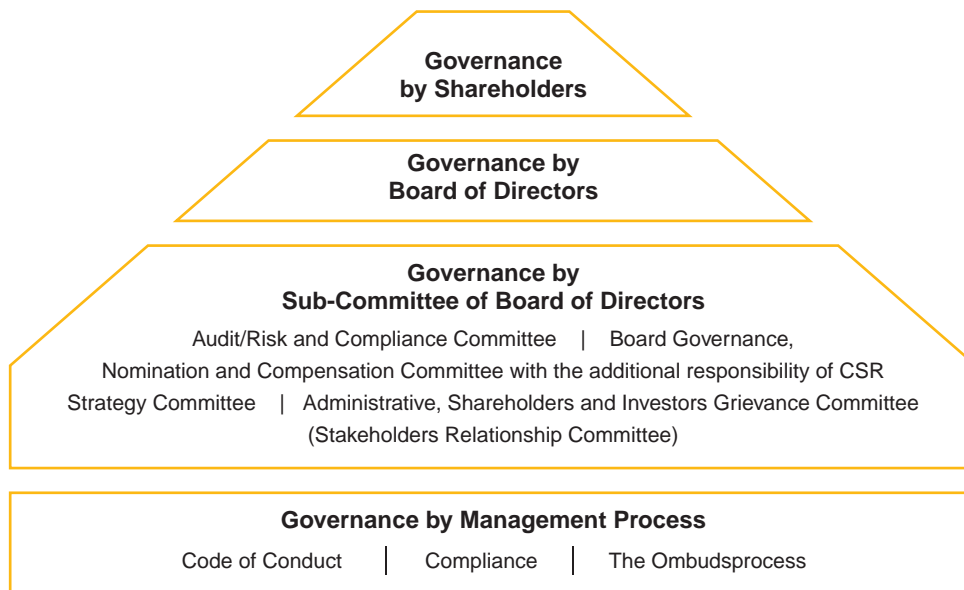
Governance by Shareholders

Governance by Board of Directors

Governance by Sub-Committee of Board of Directors

Audit/Risk and Compliance Committee | Board Governance, Nomination and Compensation Committee with the additional responsibility of CSR Strategy Committee | Administrative, Shareholders and Investors Grievance Committee (Stakeholders Relationship Committee)

Governance by Management Process

Code of Conduct | Compliance | The Ombudsprocess